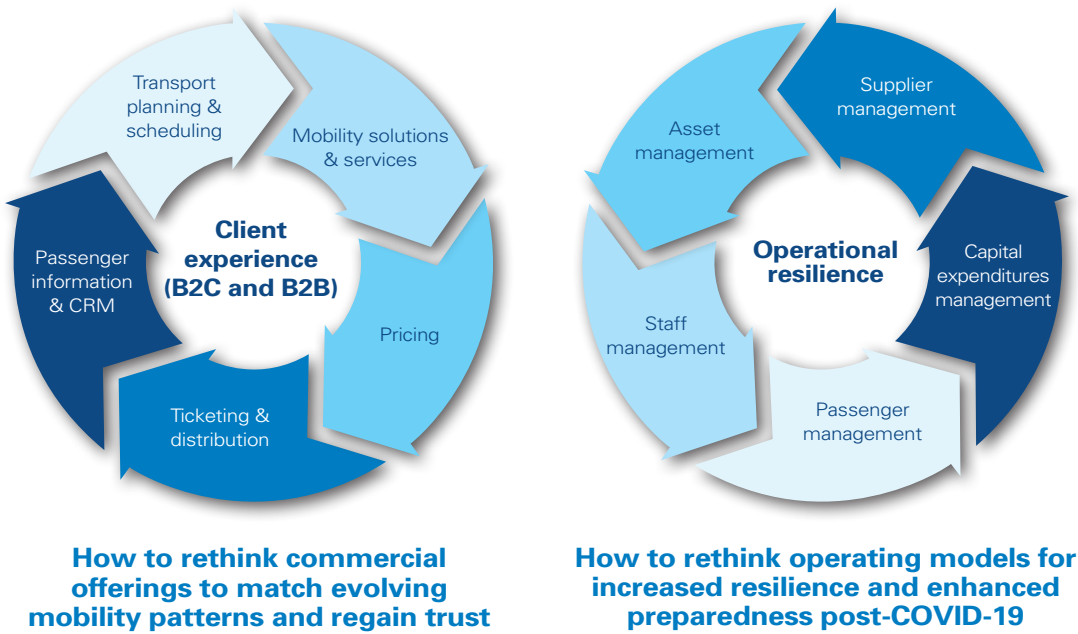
Client experience (B2C and B2B)

Transport planning & scheduling

Mobility solutions & services

Pricing

Ticketing & distribution

Passenger information & CRM

How to rethink commercial offerings to match evolving mobility patterns and regain trust

Operational resilience

Supplier management

Capital expenditures management

Passenger management

Staff management

Asset management

How to rethink operating models for increased resilience and enhanced preparedness post-COVID-19